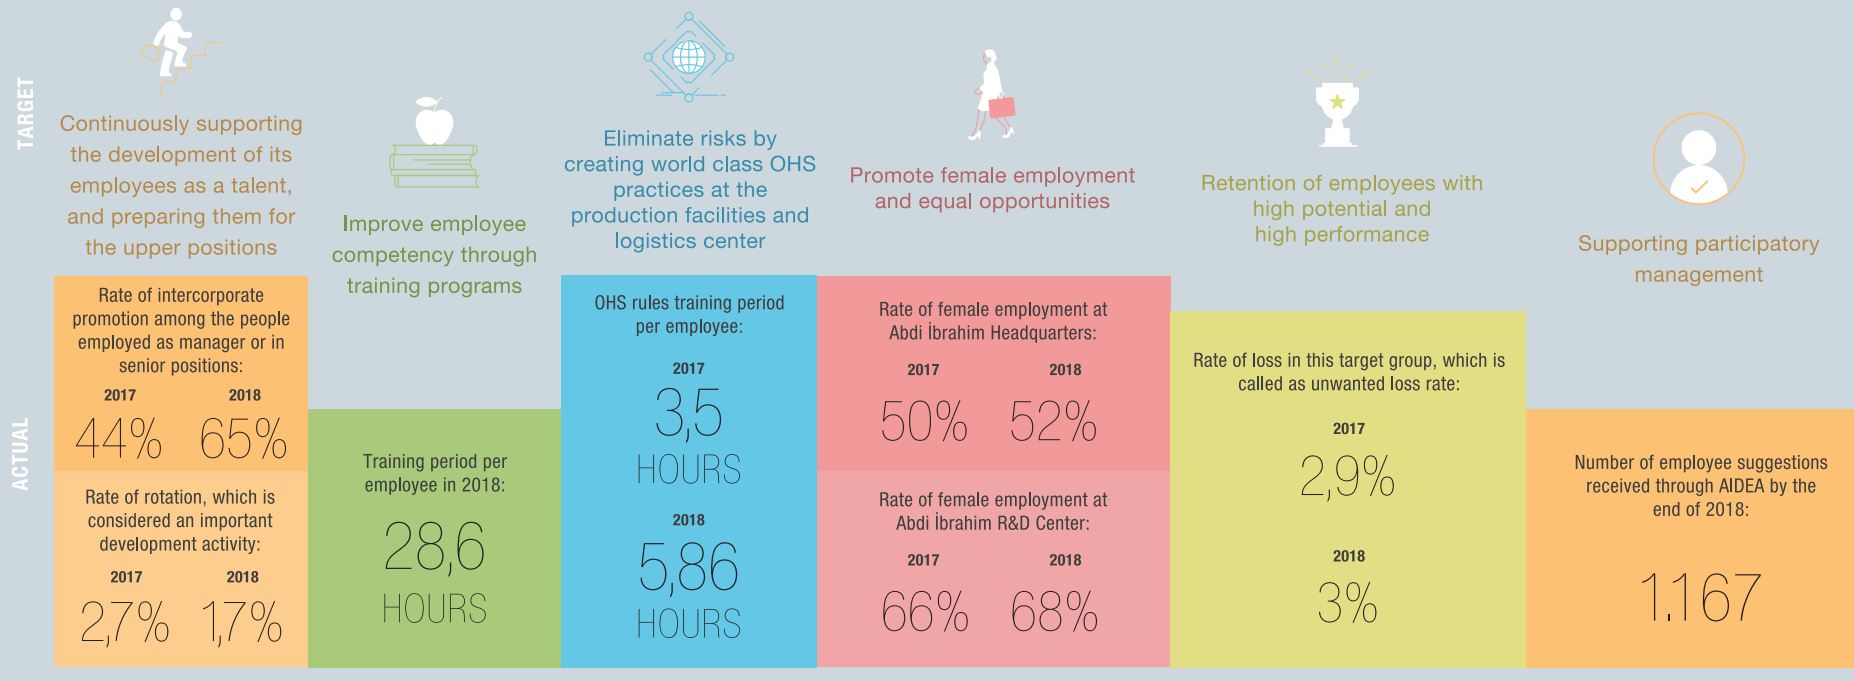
TARGET

Continuously supporting the development of its employees as a talent, and preparing them for the upper positions

Improve employee competency through training programs

Eliminate risks by creating world class OHS practices at the production facilities and logistics center

Promote female employment and equal opportunities

Retention of employees with high potential and high performance

Supporting participatory management

ACTUAL

Rate of intercorporate promotion among the people employed as manager or in senior positions:

2017 44%
2018 65%

Rate of rotation, which is considered an important development activity:

2017 2,7%
2018 1,7%

Training period per employee in 2018:

28,6 HOURS

OHS rules training period per employee:

2017
3,5 HOURS

2018
5,86 HOURS

Rate of female employment at Abdi İbrahim Headquarters:

2017 50%
2018 52%

Rate of female employment at Abdi İbrahim R&D Center:

2017 66%
2018 68%

Rate of loss in this target group, which is called as unwanted loss rate:

2017
2,9%

2018
3%

Number of employee suggestions received through AIDEA by the end of 2018:

1.167